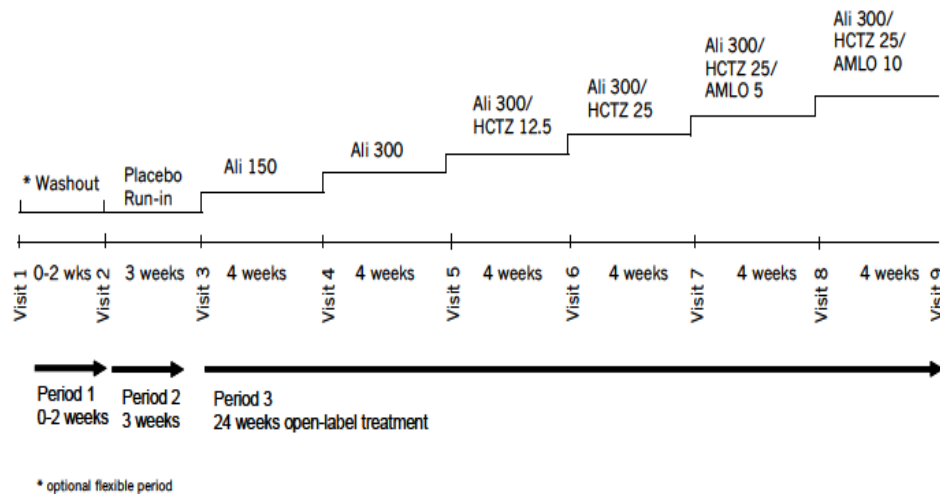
* Washout

Placebo Run-in

Ali 150

Ali 300

Ali 300/ HCTZ 12.5

Ali 300/ HCTZ 25

Ali 300/ HCTZ 25/ AMLO 5

Ali 300/ HCTZ 25/ AMLO 10

Visit 1
0-2 wks
Visit 2
3 weeks
Visit 3
4 weeks
Visit 4
4 weeks
Visit 5
4 weeks
Visit 6
4 weeks
Visit 7
4 weeks
Visit 8
4 weeks
Visit 9

Period 1
0-2 weeks

Period 2
3 weeks

Period 3
24 weeks open-label treatment

* optional flexible period